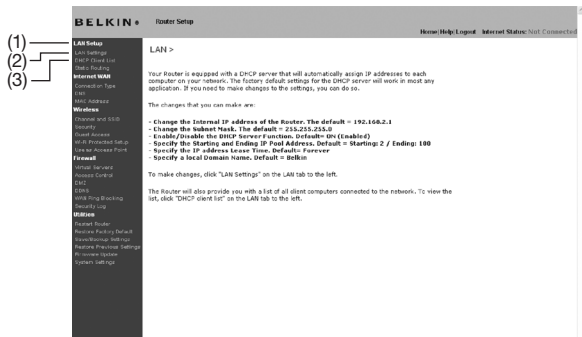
BELKIN. Router Setup

Home | Help | Logout Internet Status: Not Connected

(1)
(2)
(3)

LAN Setup
LAN Settings
DHCP Client List
Static Routing
Internet WAN
Connection Type
DNS
MAC Address
Wireless
Channel and SSID
Security
Guest Access
Wi-Fi Protected Setup
Use as Access Point
Firewall
Virtual Servers
Access Control
DMZ
DDNS
WAN Ping Blocking
Security Log
Utilities
Restart Router
Restore Factory Default
Save/Backup Settings
Restore Previous Settings
Firmware Update
System Settings

LAN >

Your Router is equipped with a DHCP server that will automatically assign IP addresses to each computer on your network. The factory default settings for the DHCP server will work in most any application. If you need to make changes to the settings, you can do so.

The changes that you can make are:

- Change the Internal IP address of the Router. The default = 192.168.2.1
- Change the Subnet Mask. The default = 255.255.255.0
- Enable/Disable the DHCP Server Function. Default= ON (Enabled)
- Specify the Starting and Ending IP Pool Address. Default = Starting: 2 / Ending: 100
- Specify the IP address Lease Time. Default= Forever
- Specify a local Domain Name. Default = Belkin

To make changes, click "LAN Settings" on the LAN tab to the left.

The Router will also provide you with a list of all client computers connected to the network. To view the list, click "DHCP client list" on the LAN tab to the left.